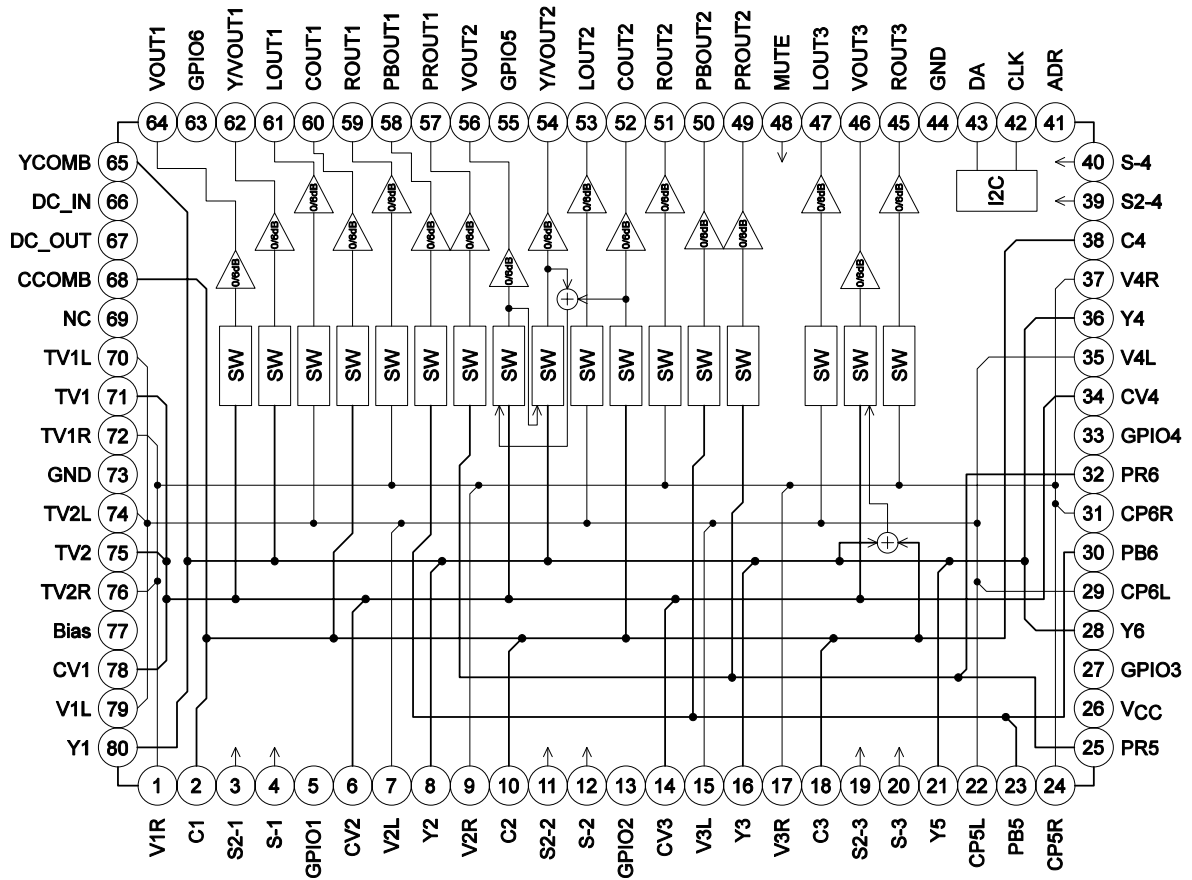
VOUT1 GPIO6 Y/VOUT1 LOUT1 COUT1 ROUT1 PBOUT1 PROUT1 VOUT2 GPIO5 Y/VOUT2 LOUT2 COUT2 ROUT2 PBOUT2 PROUT2 MUTE LOUT3 VOUT3 ROUT3 GND DA CLK ADR

64 63 62 61 60 59 58 57 56 55 54 53 52 51 50 49 48 47 46 45 44 43 42 41

YCOMB 65
DC_IN 66
DC_OUT 67
CCOMB 68
NC 69
TV1L 70
TV1 71
TV1R 72
GND 73
TV2L 74
TV2 75
TV2R 76
Bias 77
CV1 78
V1L 79
Y1 80

40 S-4
39 S2-4
38 C4
37 V4R
36 Y4
35 V4L
34 CV4
33 GPIO4
32 PR6
31 CP6R
30 PB6
29 CP6L
28 Y6
27 GPIO3
26 $V_{CC}$
25 PR5

I2C

0/6dB 0/6dB 0/6dB 0/6dB 0/6dB 0/6dB 0/6dB 0/6dB 0/6dB 0/6dB 0/6dB 0/6dB 0/6dB 0/6dB 0/6dB 0/6dB 0/6dB 0/6dB

SW SW SW SW SW SW SW SW SW SW SW SW SW SW SW SW SW

1 2 3 4 5 6 7 8 9 10 11 12 13 14 15 16 17 18 19 20 21 22 23 24

V1R C1 S2-1 S-1 GPIO1 CV2 V2L Y2 V2R C2 S2-2 S-2 GPIO2 CV3 V3L Y3 V3R C3 S2-3 S-3 Y5 CP5L PB5 CP5R